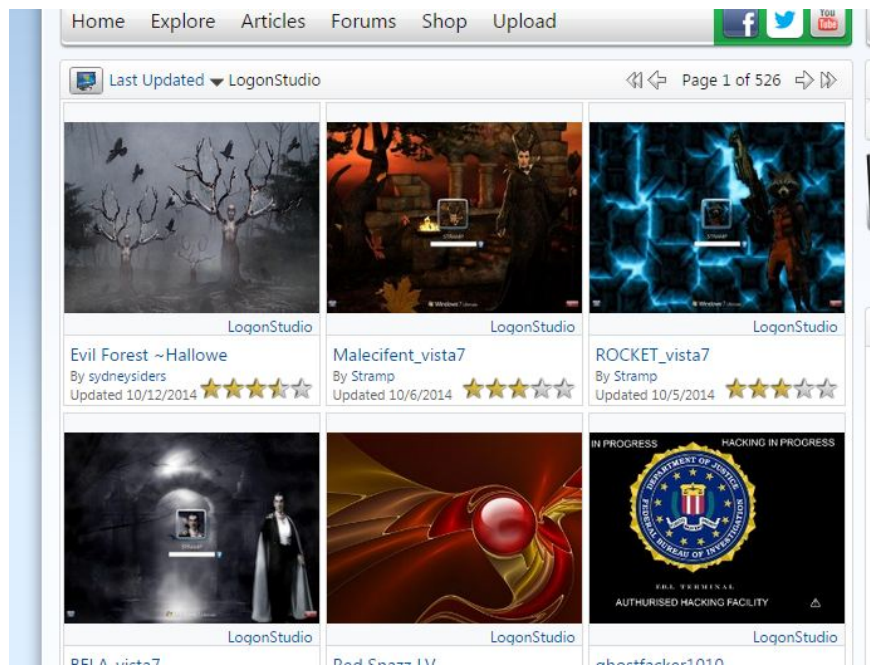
Home Explore Articles Forums Shop Upload

You Tube

Last Updated LogonStudio

Page 1 of 526

LogonStudio

Evil Forest ~Hallowe

By sydneysiders

Updated 10/12/2014

Stramp

Windows 7

LogonStudio

Malecifent_vista7

By Stramp

Updated 10/6/2014

Stramp

Windows 7

LogonStudio

ROCKET_vista7

By Stramp

Updated 10/5/2014

Stramp

LogonStudio

BELA_vista7

LogonStudio

Red Spazz LV

IN PROGRESS HACKING IN PROGRESS

DEPARTMENT OF JUSTICE FEDERAL BUREAU OF INVESTIGATION

F.B.I. TERMINAL

AUTHURISED HACKING FACILITY

LogonStudio

ghostfacker1010